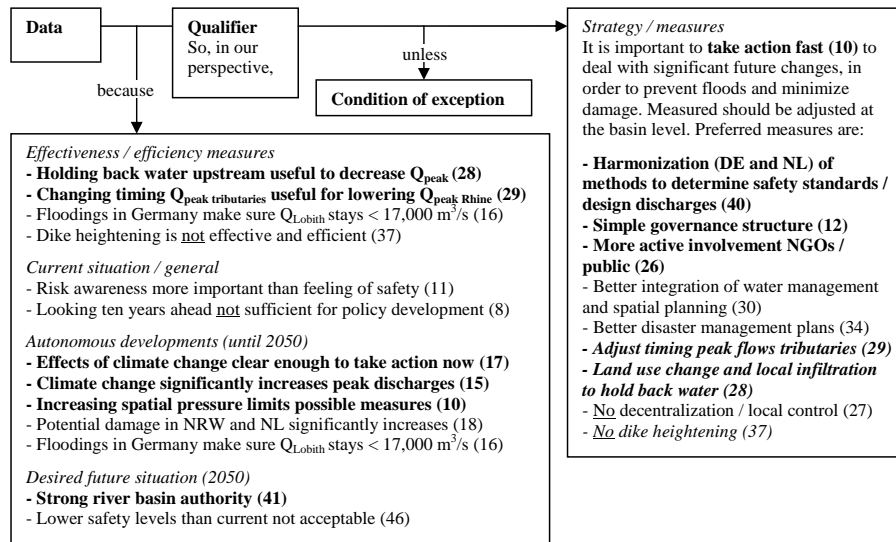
Data

Qualifier
So, in our perspective,

unless

Condition of exception

because

Strategy / measures
It is important to **take action fast (10)** to deal with significant future changes, in order to prevent floods and minimize damage. Measured should be adjusted at the basin level. Preferred measures are:

- Harmonization (DE and NL) of methods to determine safety standards / design discharges (40)
- Simple governance structure (12)
- More active involvement NGOs / public (26)
- Better integration of water management and spatial planning (30)
- Better disaster management plans (34)
- *Adjust timing peak flows tributaries (29)*
- *Land use change and local infiltration to hold back water (28)*
- No decentralization / local control (27)
- *No dike heightening (37)*

*Effectiveness / efficiency measures*
- Holding back water upstream useful to decrease $Q_{peak}$ (28)
- Changing timing $Q_{peak\ tributaries}$ useful for lowering $Q_{peak\ Rhine}$ (29)
- Floodings in Germany make sure $Q_{Lobith}$ stays < 17,000 $m^3$/s (16)
- Dike heightening is not effective and efficient (37)

*Current situation / general*
- Risk awareness more important than feeling of safety (11)
- Looking ten years ahead not sufficient for policy development (8)

*Autonomous developments (until 2050)*
- Effects of climate change clear enough to take action now (17)
- Climate change significantly increases peak discharges (15)
- Increasing spatial pressure limits possible measures (10)
- Potential damage in NRW and NL significantly increases (18)
- Floodings in Germany make sure $Q_{Lobith}$ stays < 17,000 $m^3$/s (16)

*Desired future situation (2050)*
- Strong river basin authority (41)
- Lower safety levels than current not acceptable (46)